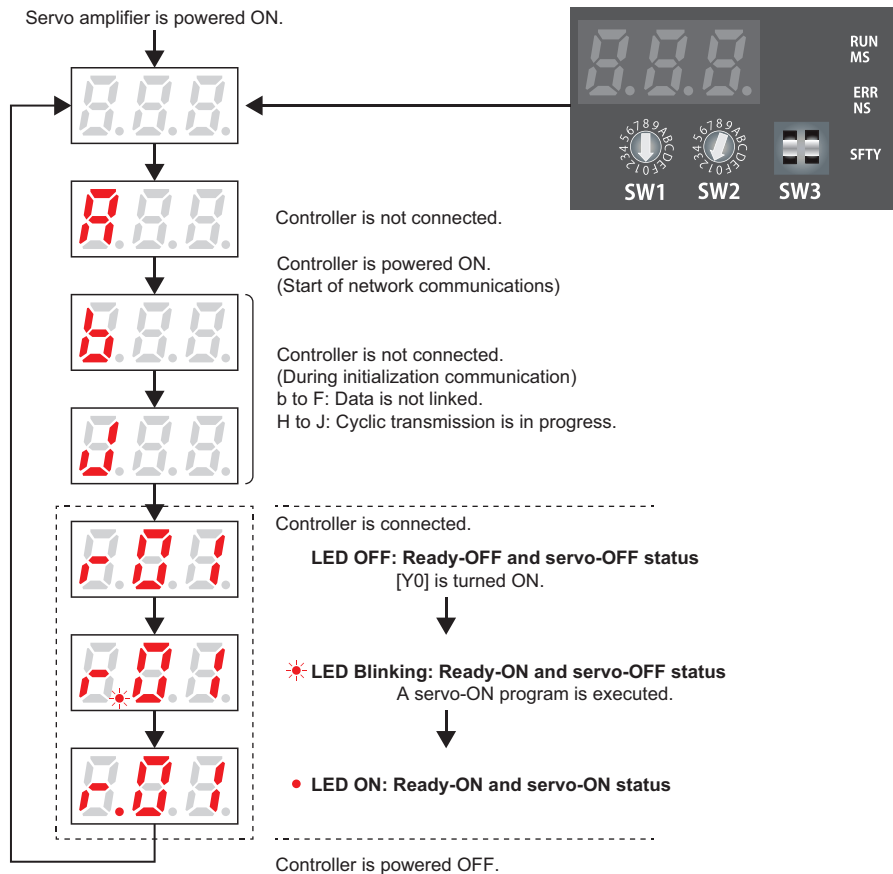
Servo amplifier is powered ON.

RUN
MS
ERR
NS
SFTY
SW1 SW2 SW3

A

Controller is not connected.

Controller is powered ON.
(Start of network communications)

b

Controller is not connected.
(During initialization communication)
b to F: Data is not linked.
H to J: Cyclic transmission is in progress.

J

Controller is connected.

r01

LED OFF: Ready-OFF and servo-OFF status
[Y0] is turned ON.

r01

LED Blinking: Ready-ON and servo-OFF status
A servo-ON program is executed.

r.01

LED ON: Ready-ON and servo-ON status

Controller is powered OFF.